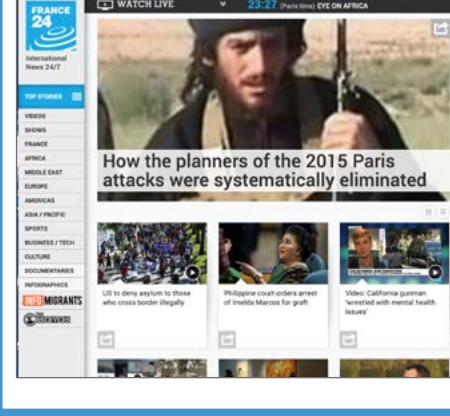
FRANCE 24

International News 24/7

WATCH LIVE

23:27 (Paris time) EYE ON AFRICA

TOP STORIES

VIDEOS

SHOWS

FRANCE

AFRICA

MIDDLE EAST

EUROPE

AMERICAS

ASIA / PACIFIC

SPORTS

BUSINESS / TECH

CULTURE

DOCUMENTARIES

INFOGRAPHICS

INFO MIGRANTS

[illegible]

How the planners of the 2015 Paris attacks were systematically eliminated

US to deny asylum to those who cross border illegally

Philippine court orders arrest of Imelda Marcos for graft

Video: California gunman 'wrestled with mental health issues'